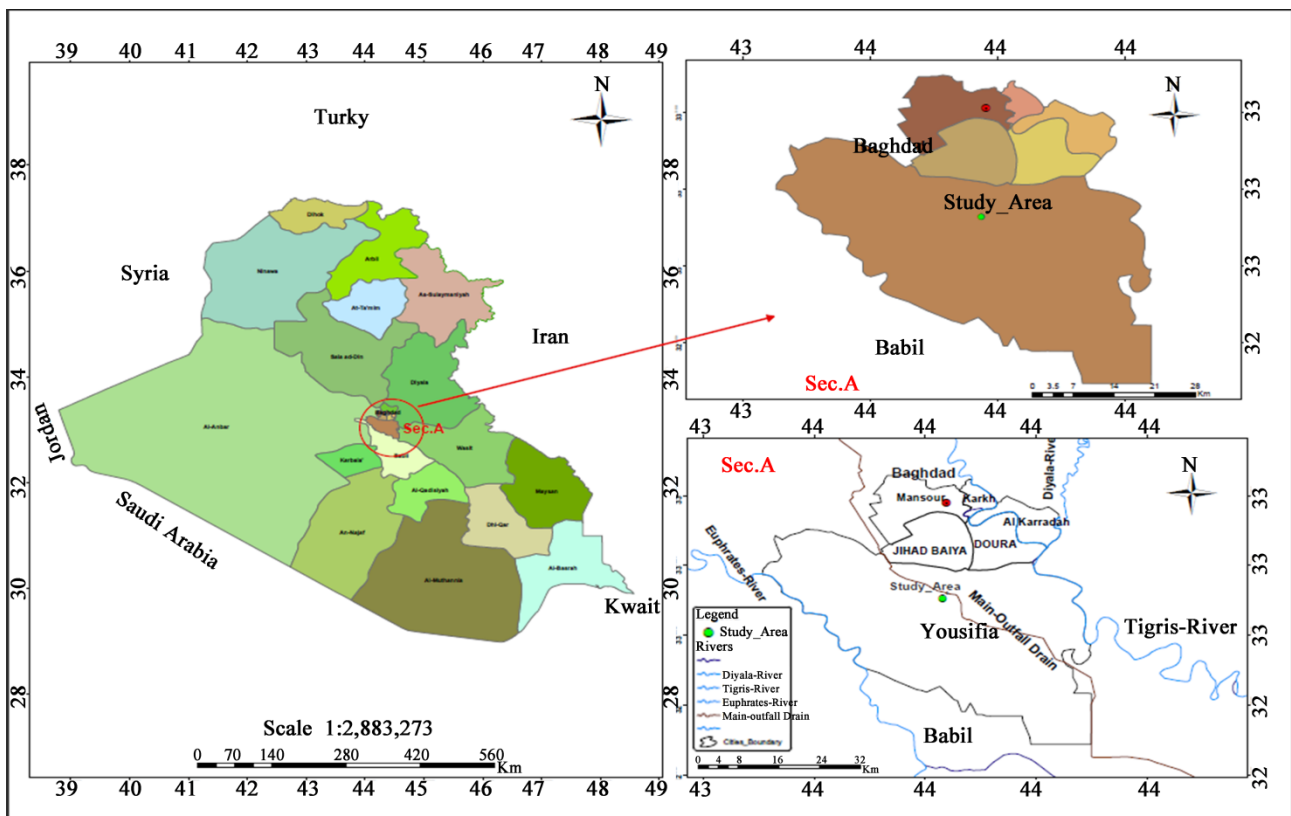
39 40 41 42 43 44 45 46 47 48 49

N

Turky

38

36

34

32

30

28

Syria

Iran

Jordan

Saudi Arabia

Kwait

Dihok

Ninawa

Arbil

As-Sulaymaniyah

At-Ta'mim

Sala ad-Din

Diyala

Al-Anbar

Baghdad

Sec.A

Wasit

Babil

Karbala'

Al-Qadisiyah

Maysan

An-Najaf

Dhi-Qar

Al-Muthanna

Al-Basrah

Scale 1:2,883,273

0 70 140 280 420 560 Km

39 40 41 42 43 44 45 46 47 48 49

43 44 44 44

N

33

33

33

32

38

36

34

Baghdad

Study_Area

Babil

Sec.A

0 3.5 7 14 21 28 Km

43 44 44 44 44

Sec.A

N

Baghdad

Mansour

Karkh

Diyala-River

Al Karradah

JIHAD BAIYA

DOURA

Euphrates-River

Study_Area

Main-Outfall Drain

Yousifia

Tigris-River

Babil

Legend

Study_Area

Rivers

Diyala-River

Tigris-River

Euphrates-River

Main-outfall Drain

Cities_Boundary

0 4 8 16 24 32 Km

32

30

28

33

33

33

33

32

32

43 44 44 44 44 44